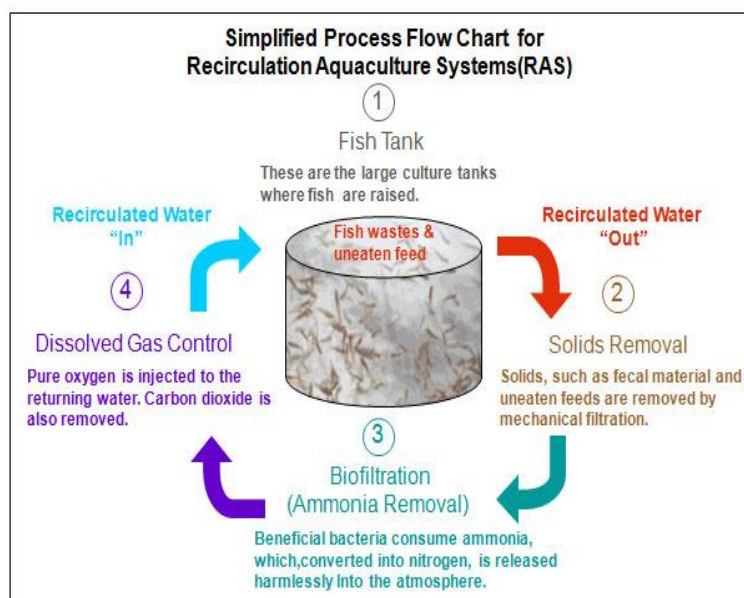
Simplified Process Flow Chart for Recirculation Aquaculture Systems(RAS)

1

Fish Tank

These are the large culture tanks where fish are raised.

Fish wastes & uneaten feed

Recirculated Water "In"

Recirculated Water "Out"

4

Dissolved Gas Control

Pure oxygen is injected to the returning water. Carbon dioxide is also removed.

2

Solids Removal

Solids, such as fecal material and uneaten feeds are removed by mechanical filtration.

3

Biofiltration (Ammonia Removal)

Beneficial bacteria consume ammonia, which,converted into nitrogen, is released harmlessly Into the atmosphere.